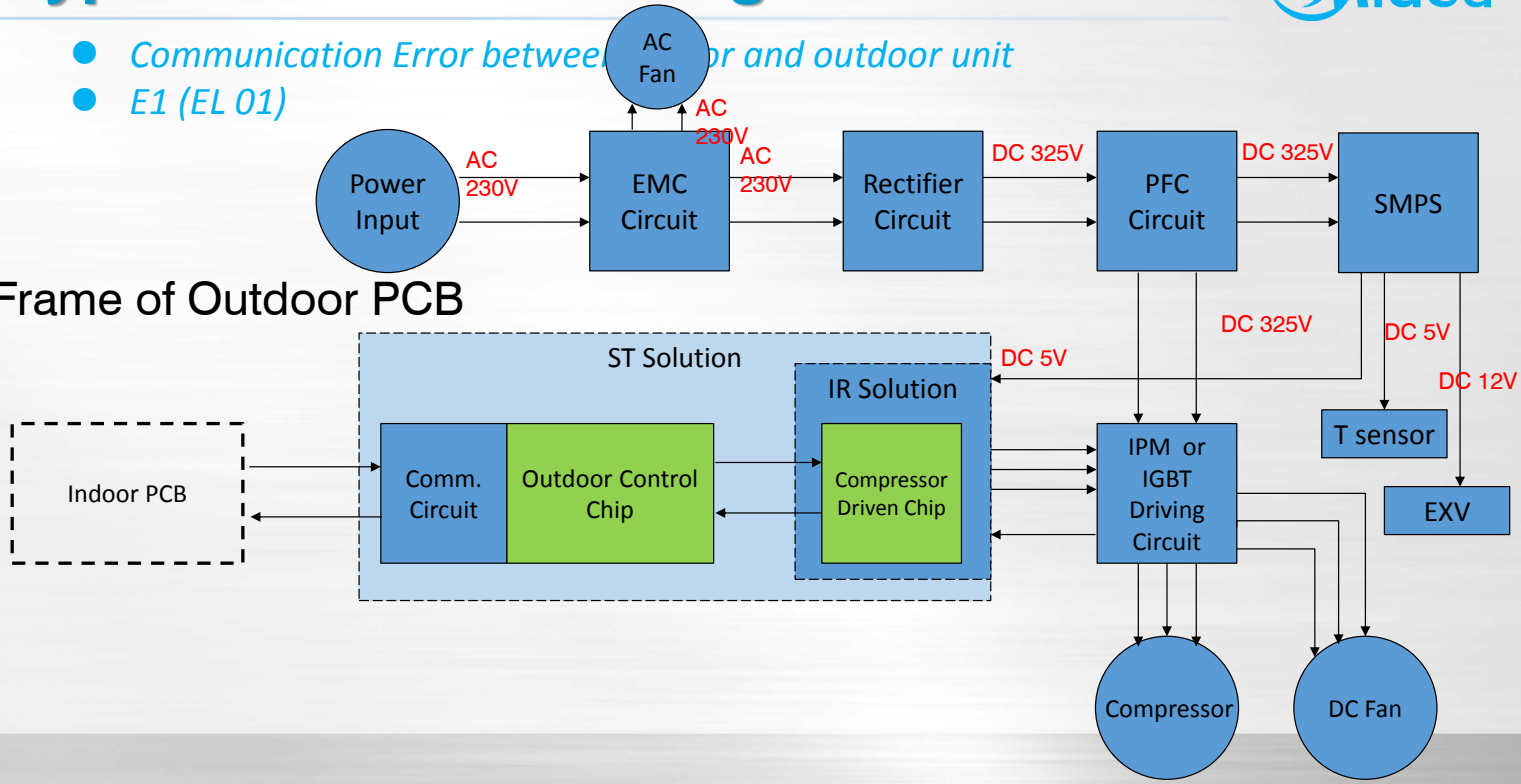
Communication Error betwee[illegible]or and outdoor unit

E1 (EL 01)

AC Fan

AC 230V

Power Input

AC 230V

EMC Circuit

AC 230V

Rectifier Circuit

DC 325V

PFC Circuit

DC 325V

SMPS

Frame of Outdoor PCB

DC 325V

DC 5V

DC 12V

ST Solution

DC 5V

IR Solution

Indoor PCB

Comm. Circuit

Outdoor Control Chip

Compressor Driven Chip

IPM or IGBT Driving Circuit

T sensor

EXV

Compressor

DC Fan